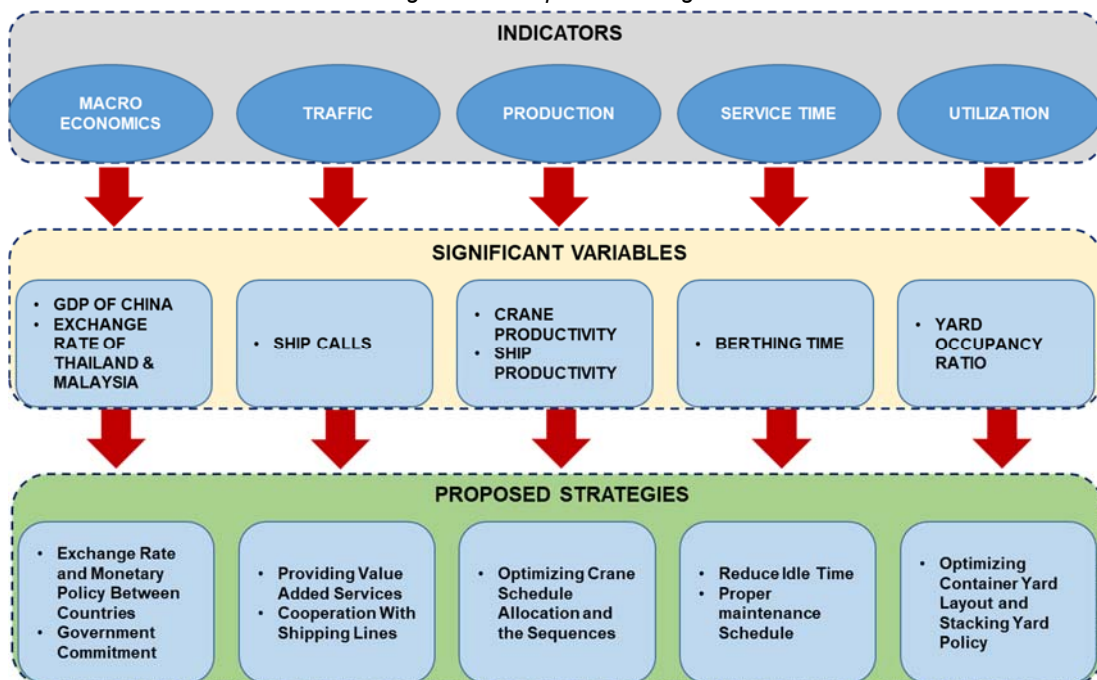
INDICATORS

MACRO ECONOMICS

TRAFFIC

PRODUCTION

SERVICE TIME

UTILIZATION

SIGNIFICANT VARIABLES

• GDP OF CHINA
• EXCHANGE RATE OF THAILAND & MALAYSIA

• SHIP CALLS

• CRANE PRODUCTIVITY
• SHIP PRODUCTIVITY

• BERTHING TIME

• YARD OCCUPANCY RATIO

PROPOSED STRATEGIES

• Exchange Rate and Monetary Policy Between Countries
• Government Commitment

• Providing Value Added Services
• Cooperation With Shipping Lines

• Optimizing Crane Schedule Allocation and the Sequences

• Reduce Idle Time
• Proper maintenance Schedule

• Optimizing Container Yard Layout and Stacking Yard Policy